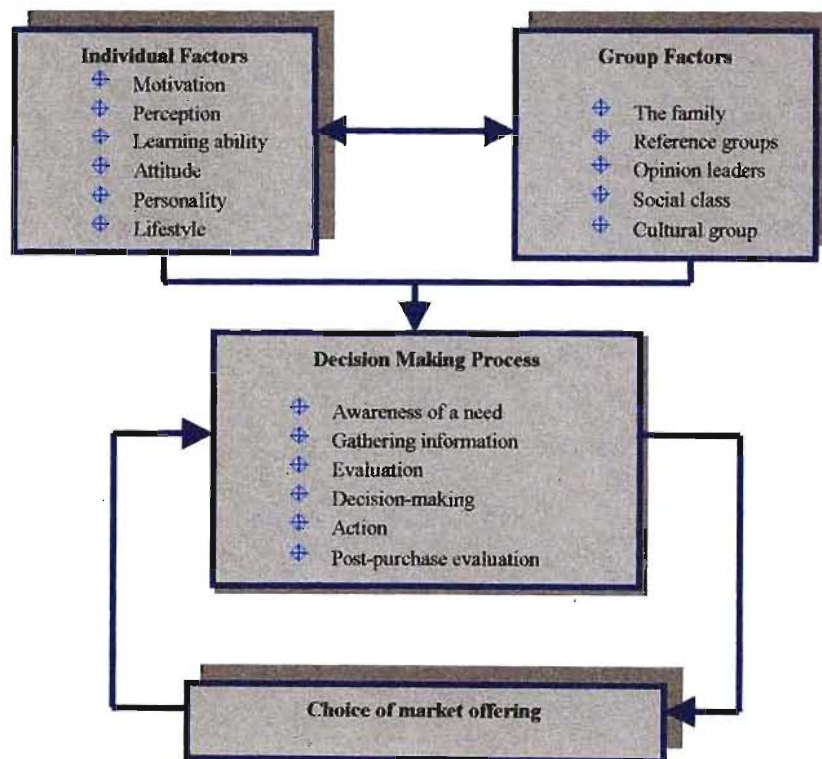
**Individual Factors**
- Motivation
- Perception
- Learning ability
- Attitude
- Personality
- Lifestyle

**Group Factors**
- The family
- Reference groups
- Opinion leaders
- Social class
- Cultural group

**Decision Making Process**
- Awareness of a need
- Gathering information
- Evaluation
- Decision-making
- Action
- Post-purchase evaluation

**Choice of market offering**